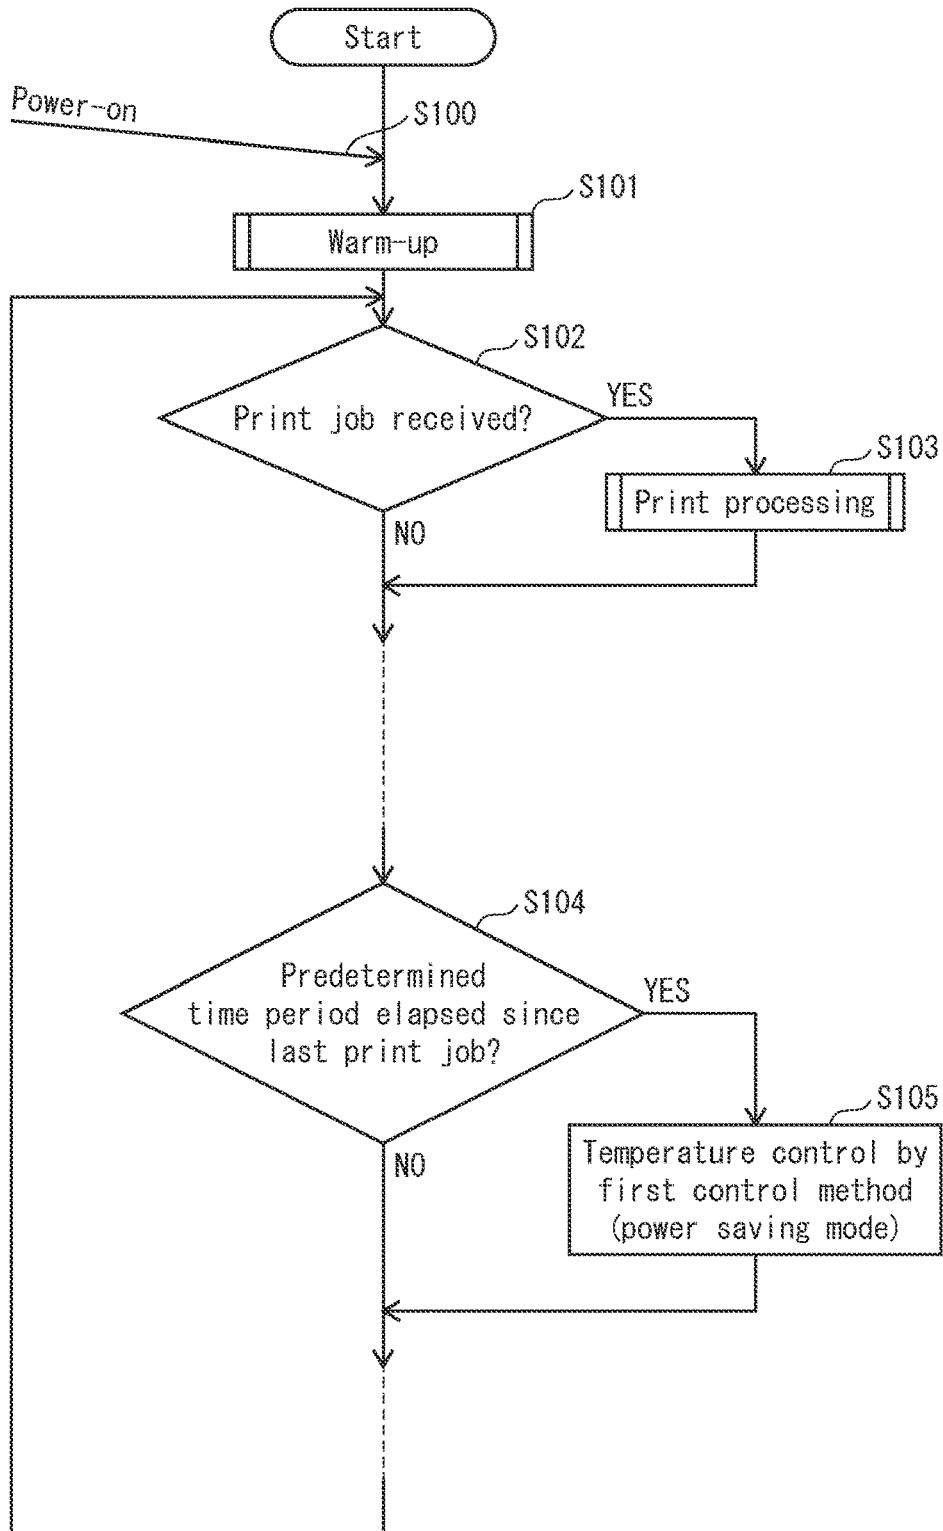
Start

Power-on

S100

S101

Warm-up

S102

Print job received?

YES

S103

Print processing

NO

S104

Predetermined time period elapsed since last print job?

YES

S105

Temperature control by first control method (power saving mode)

NO